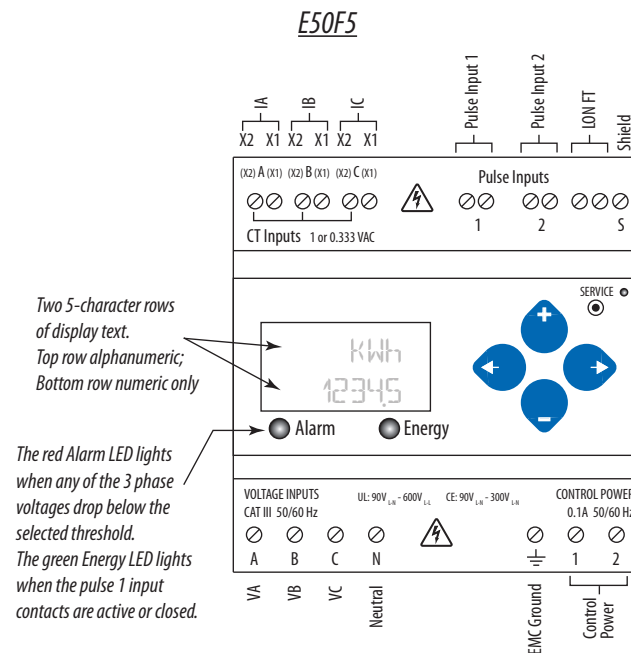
E50F5

IA IB IC
X2 X1 X2 X1 X2 X1

Pulse Input 1
Pulse Input 2
LON FT
Shield

(X2) A (X1) (X2) B (X1) (X2) C (X1)
CT Inputs 1 or 0.333 VAC

Pulse Inputs
1 2 S

SERVICE

Two 5-character rows of display text. Top row alphanumeric; Bottom row numeric only

KWh
12345

Alarm
Energy

The red Alarm LED lights when any of the 3 phase voltages drop below the selected threshold. The green Energy LED lights when the pulse 1 input contacts are active or closed.

VOLTAGE INPUTS
CAT III 50/60 Hz
UL: 90V$_{L-N}$ - 600V$_{L-L}$ CE: 90V$_{L-N}$ - 300V$_{L-N}$
CONTROL POWER
0.1A 50/60 Hz

A B C N
1 2

VA
VB
VC
Neutral
EMC Ground
Control Power